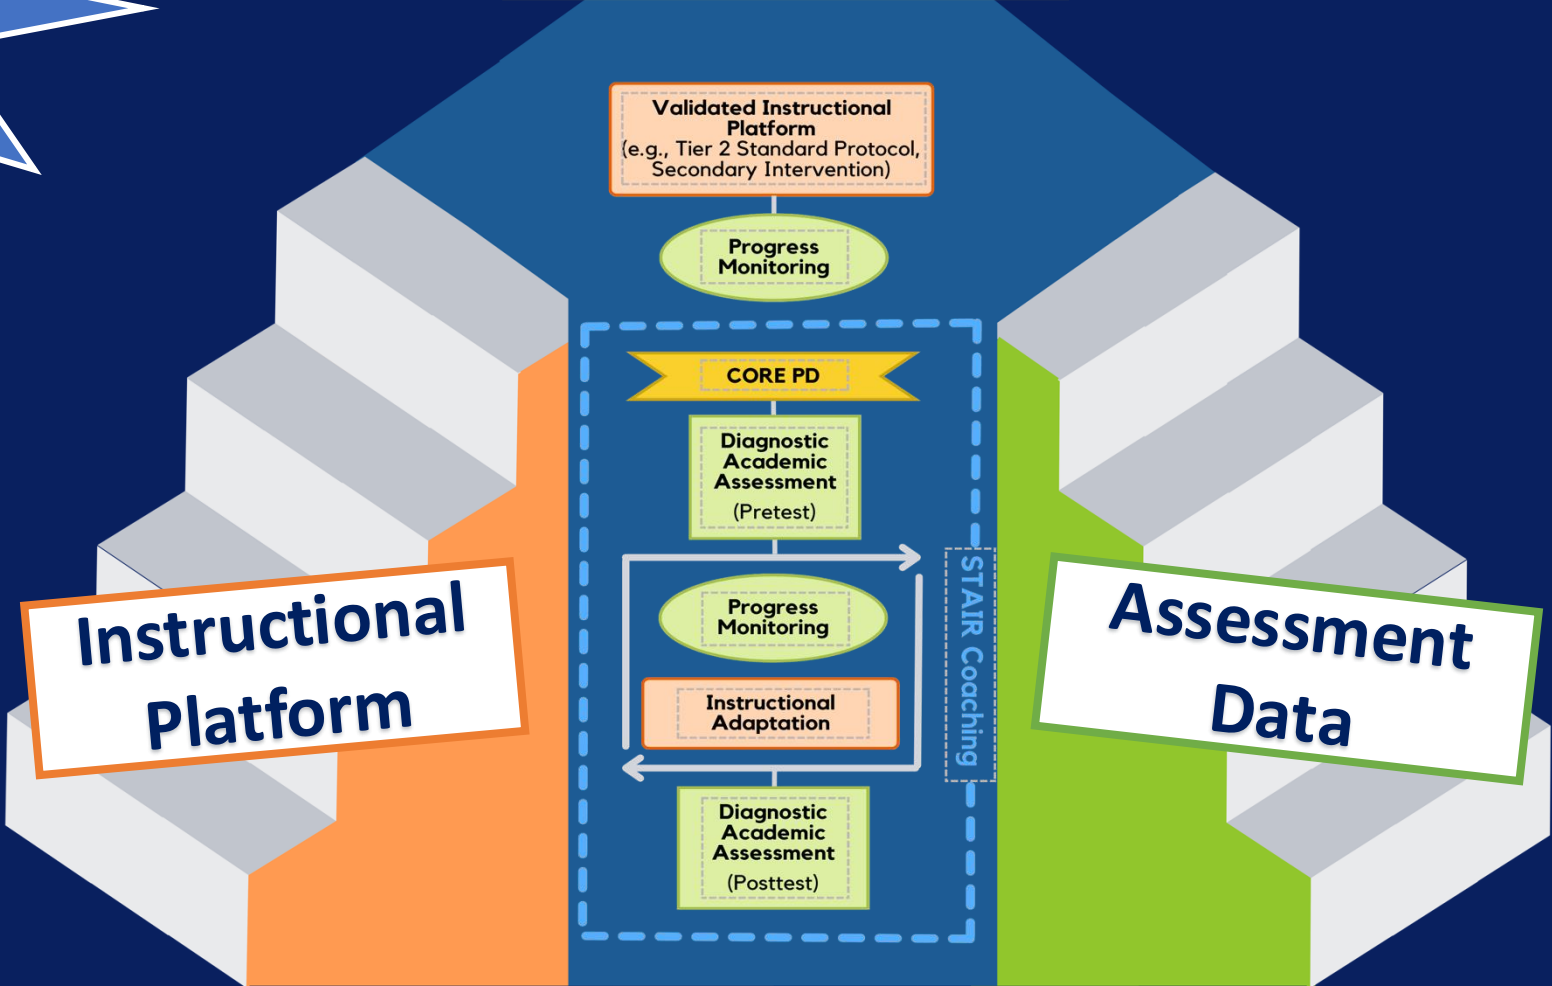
Validated Instructional Platform (e.g., Tier 2 Standard Protocol, Secondary Intervention)

Progress Monitoring

CORE PD

Diagnostic Academic Assessment (Pretest)

Progress Monitoring

Instructional Adaptation

Diagnostic Academic Assessment (Posttest)

STAIR Coaching

Instructional Platform

Assessment Data